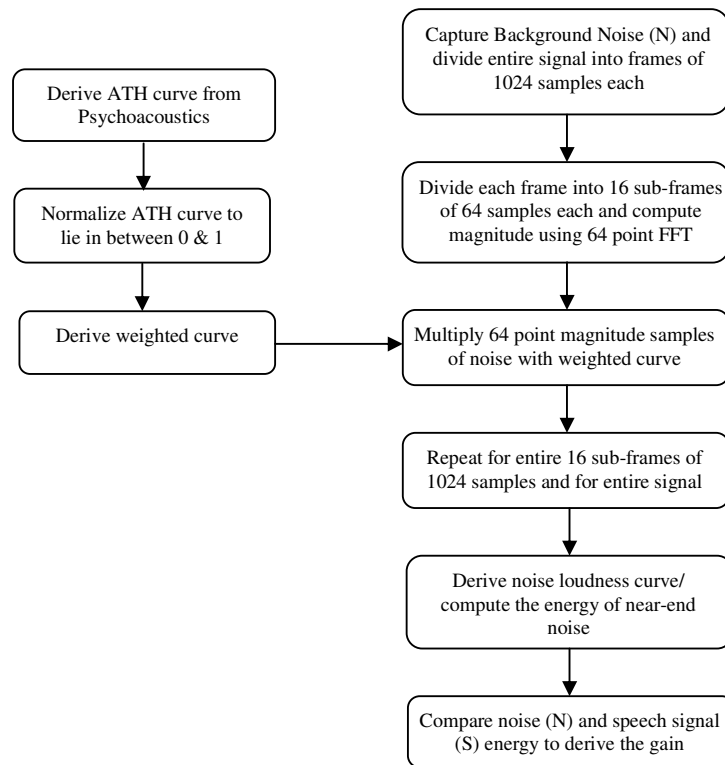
Capture Background Noise (N) and divide entire signal into frames of 1024 samples each

Derive ATH curve from Psychoacoustics

Normalize ATH curve to lie in between 0 & 1

Derive weighted curve

Divide each frame into 16 sub-frames of 64 samples each and compute magnitude using 64 point FFT

Multiply 64 point magnitude samples of noise with weighted curve

Repeat for entire 16 sub-frames of 1024 samples and for entire signal

Derive noise loudness curve/ compute the energy of near-end noise

Compare noise (N) and speech signal (S) energy to derive the gain